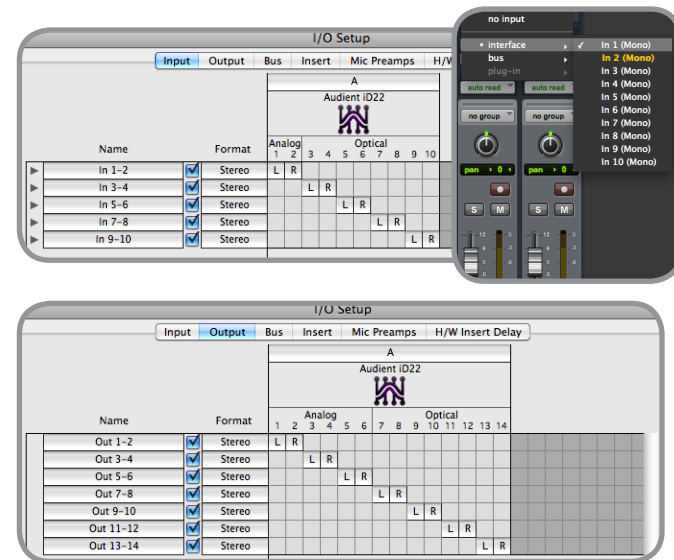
I/O Setup

Input | Output | Bus | Insert | Mic Preamps | H/W

A

Audient iD22

| Name | Format | Analog 1 | 2 | Optical 3 | 4 | 5 | 6 | 7 | 8 | 9 | 10 |
|---|---|---|---|---|---|---|---|---|---|---|---|
| In 1-2 | Stereo | L | R | | | | | | | | |
| In 3-4 | Stereo | | | L | R | | | | | | |
| In 5-6 | Stereo | | | | | L | R | | | | |
| In 7-8 | Stereo | | | | | | | L | R | | |
| In 9-10 | Stereo | | | | | | | | | L | R |

no input
interface
bus
plug-in
auto read
auto read
no group
no group
pan ▸ 0 ◂
pan ▸ 0 ◂
S M
S M

✓ In 1 (Mono)
In 2 (Mono)
In 3 (Mono)
In 4 (Mono)
In 5 (Mono)
In 6 (Mono)
In 7 (Mono)
In 8 (Mono)
In 9 (Mono)
In 10 (Mono)

I/O Setup

Input | Output | Bus | Insert | Mic Preamps | H/W Insert Delay

A

Audient iD22

| Name | Format | Analog 1 | 2 | 3 | 4 | 5 | 6 | Optical 7 | 8 | 9 | 10 | 11 | 12 | 13 | 14 |
|---|---|---|---|---|---|---|---|---|---|---|---|---|---|---|---|
| Out 1-2 | Stereo | L | R | | | | | | | | | | | | |
| Out 3-4 | Stereo | | | L | R | | | | | | | | | | |
| Out 5-6 | Stereo | | | | | L | R | | | | | | | | |
| Out 7-8 | Stereo | | | | | | | L | R | | | | | | |
| Out 9-10 | Stereo | | | | | | | | | L | R | | | | |
| Out 11-12 | Stereo | | | | | | | | | | | L | R | | |
| Out 13-14 | Stereo | | | | | | | | | | | | | L | R |